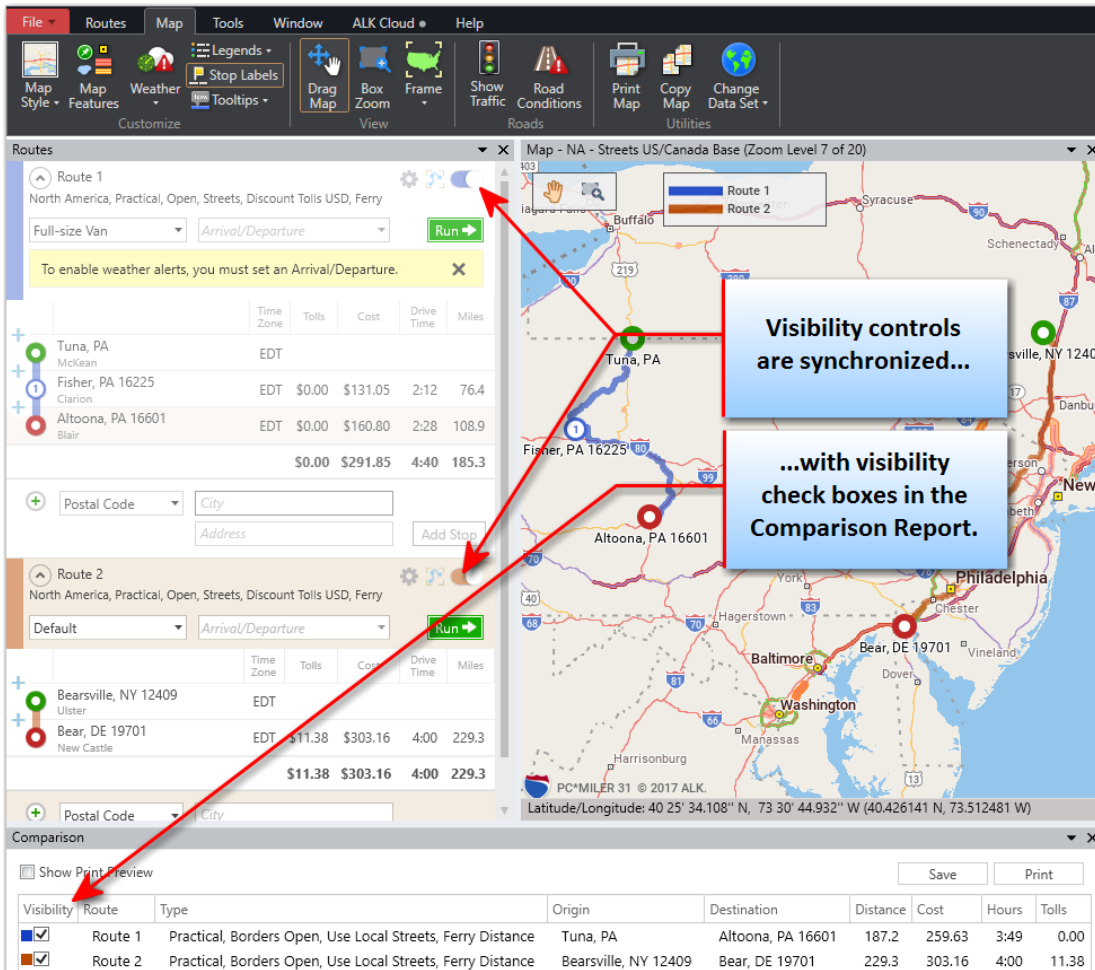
File Routes Map Tools Window ALK Cloud Help

Map Style Map Features Weather Legends Stop Labels Tooltips Customize
Drag Map Box Zoom Frame View
Show Traffic Road Conditions Roads
Print Map Copy Map Change Data Set Utilities

Routes

Route 1
North America, Practical, Open, Streets, Discount Tolls USD, Ferry
Full-size Van Arrival/Departure Run
To enable weather alerts, you must set an Arrival/Departure.

| | Time Zone | Tolls | Cost | Drive Time | Miles |
|---|---|---|---|---|---|
| Tuna, PA McKean | EDT | | | | |
| Fisher, PA 16225 Clarion | EDT | \$0.00 | \$131.05 | 2:12 | 76.4 |
| Altoona, PA 16601 Blair | EDT | \$0.00 | \$160.80 | 2:28 | 108.9 |
| | | \$0.00 | \$291.85 | 4:40 | 185.3 |

Postal Code City Address Add Stop

Route 2
North America, Practical, Open, Streets, Discount Tolls USD, Ferry
Default Arrival/Departure Run

| | Time Zone | Tolls | Cost | Drive Time | Miles |
|---|---|---|---|---|---|
| Bearsville, NY 12409 Ulster | EDT | | | | |
| Bear, DE 19701 New Castle | EDT | \$11.38 | \$303.16 | 4:00 | 229.3 |
| | | \$11.38 | \$303.16 | 4:00 | 229.3 |

Postal Code City

Map - NA - Streets US/Canada Base (Zoom Level 7 of 20)
Route 1
Route 2
Buffalo Syracuse Schenectady Tuna, PA Bearsville, NY 1240 Danbu Fisher, PA 16225 Altoona, PA 16601 New York Hagerstown Philadelphia Chester Baltimore Bear, DE 19701 Vineland Dover Washington Manassas Harrisonburg
PC*MILER 31 © 2017 ALK.
Latitude/Longitude: 40 25' 34.108'' N, 73 30' 44.932'' W (40.426141 N, 73.512481 W)

Visibility controls are synchronized...
...with visibility check boxes in the Comparison Report.

Comparison
Show Print Preview Save Print

| Visibility | Route | Type | Origin | Destination | Distance | Cost | Hours | Tolls |
|---|---|---|---|---|---|---|---|---|
| ☑ | Route 1 | Practical, Borders Open, Use Local Streets, Ferry Distance | Tuna, PA | Altoona, PA 16601 | 187.2 | 259.63 | 3:49 | 0.00 |
| ☑ | Route 2 | Practical, Borders Open, Use Local Streets, Ferry Distance | Bearsville, NY 12409 | Bear, DE 19701 | 229.3 | 303.16 | 4:00 | 11.38 |